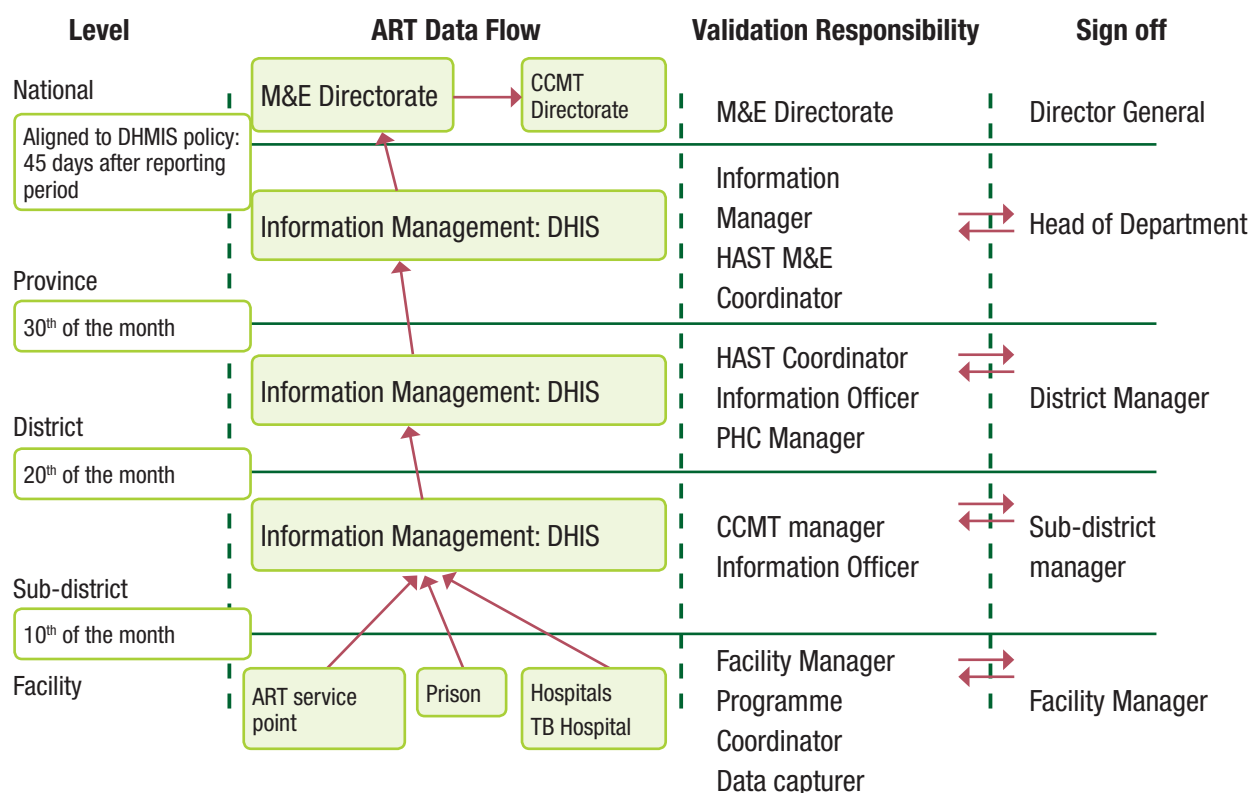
Level

ART Data Flow

Validation Responsibility

Sign off

National

Aligned to DHMIS policy: 45 days after reporting period

M&E Directorate

CCMT Directorate

M&E Directorate

Director General

Information Management: DHIS

Information Manager HAST M&E Coordinator

Head of Department

Province

30$^{th}$ of the month

Information Management: DHIS

HAST Coordinator Information Officer PHC Manager

District Manager

District

20$^{th}$ of the month

Information Management: DHIS

CCMT manager Information Officer

Sub-district manager

Sub-district

10$^{th}$ of the month

Facility

ART service point

Prison

Hospitals TB Hospital

Facility Manager Programme Coordinator Data capturer

Facility Manager